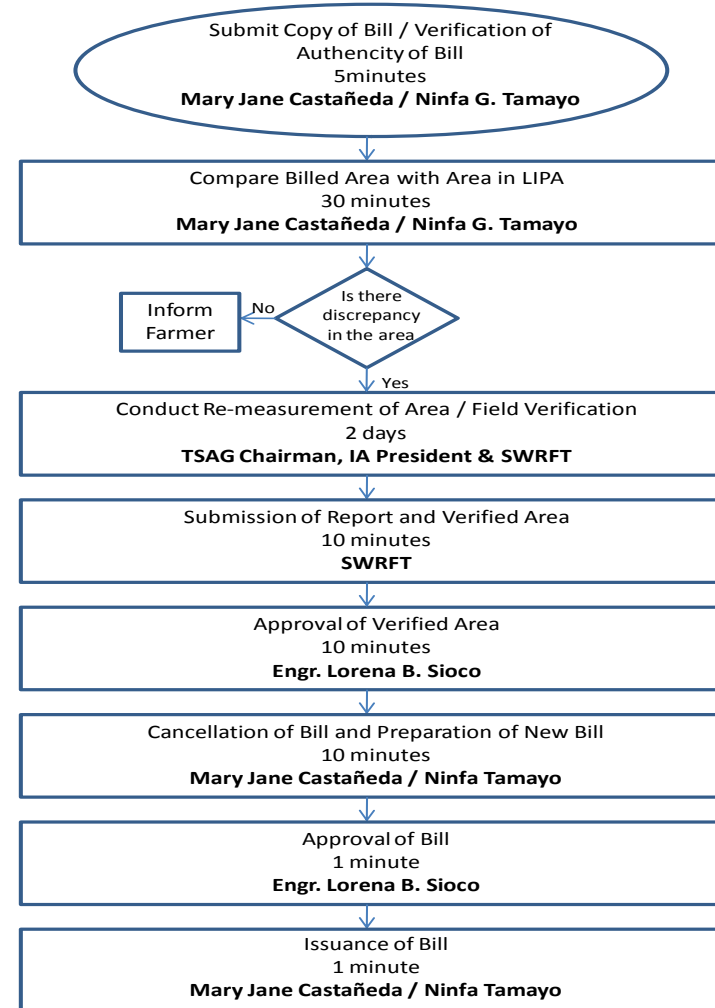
Submit Copy of Bill / Verification of Authencity of Bill
5minutes
Mary Jane Castañeda / Ninfa G. Tamayo

Compare Billed Area with Area in LIPA
30 minutes
Mary Jane Castañeda / Ninfa G. Tamayo

Is there discrepancy in the area

No

Inform Farmer

Yes

Conduct Re-measurement of Area / Field Verification
2 days
TSAG Chairman, IA President & SWRFT

Submission of Report and Verified Area
10 minutes
SWRFT

Approval of Verified Area
10 minutes
Engr. Lorena B. Sioco

Cancellation of Bill and Preparation of New Bill
10 minutes
Mary Jane Castañeda / Ninfa Tamayo

Approval of Bill
1 minute
Engr. Lorena B. Sioco

Issuance of Bill
1 minute
Mary Jane Castañeda / Ninfa Tamayo